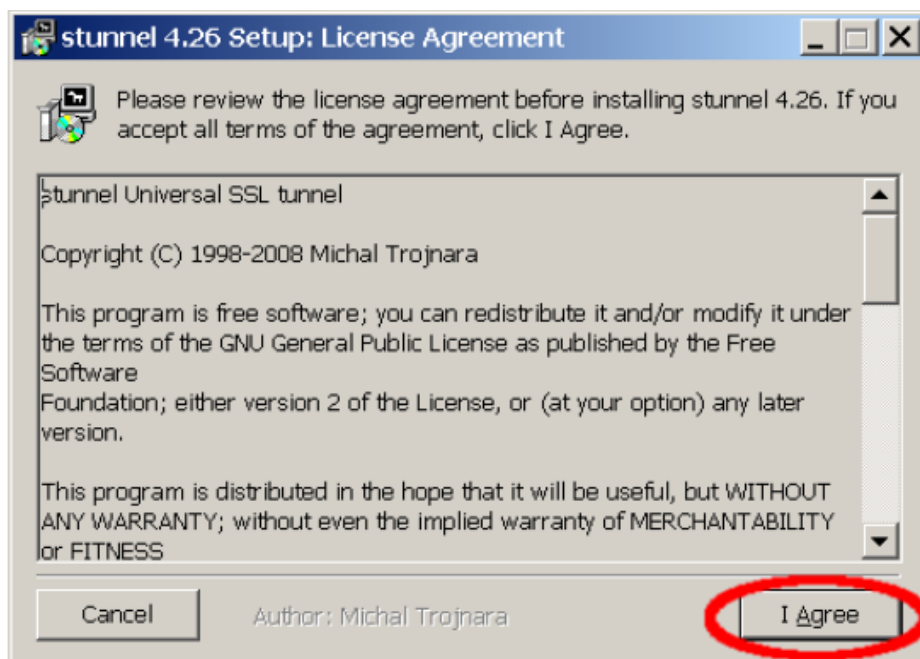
stunnel 4.26 Setup: License Agreement

Please review the license agreement before installing stunnel 4.26. If you accept all terms of the agreement, click I Agree.

stunnel Universal SSL tunnel

Copyright (C) 1998-2008 Michal Trojnara

This program is free software; you can redistribute it and/or modify it under the terms of the GNU General Public License as published by the Free Software
Foundation; either version 2 of the License, or (at your option) any later version.

This program is distributed in the hope that it will be useful, but WITHOUT ANY WARRANTY; without even the implied warranty of MERCHANTABILITY or FITNESS

Cancel

Author: Michal Trojnara

I Agree